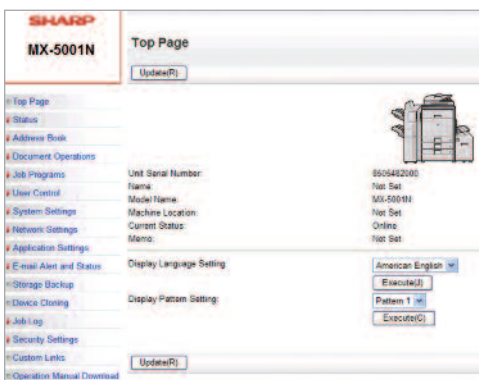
SHARP
MX-5001N

Top Page

Update(R)

Top Page
Status
Address Book
Document Operations
Job Programs
User Control
System Settings
Network Settings
Application Settings
E-mail Alert and Status
Storage Backup
Device Cloning
Job Log
Security Settings
Custom Links
Operation Manual Download

| | |
|---|---|
| Unit Serial Number: | 8605482000 |
| Name: | Not Set |
| Model Name: | MX-5001N |
| Machine Location: | Not Set |
| Current Status: | Online |
| Memo: | Not Set |

Display Language Setting
American English
Execute(J)

Display Pattern Setting:
Pattern 1
Execute(C)

Update(R)